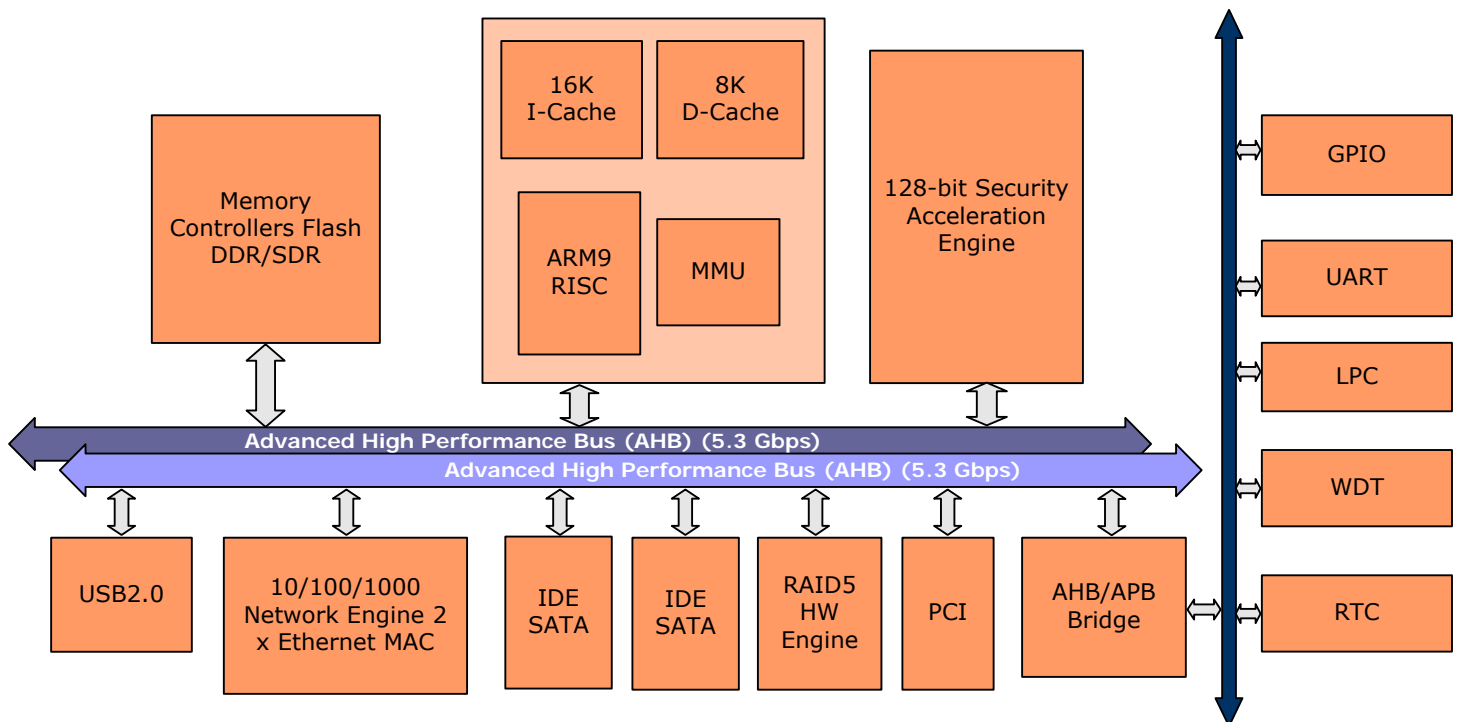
16K
I-Cache

8K
D-Cache

ARM9
RISC

MMU

Memory Controllers Flash DDR/SDR

128-bit Security Acceleration Engine

GPIO

UART

LPC

WDT

RTC

Advanced High Performance Bus (AHB) (5.3 Gbps)

Advanced High Performance Bus (AHB) (5.3 Gbps)

USB2.0

10/100/1000 Network Engine 2 x Ethernet MAC

IDE
SATA

IDE
SATA

RAID5
HW
Engine

PCI

AHB/APB
Bridge